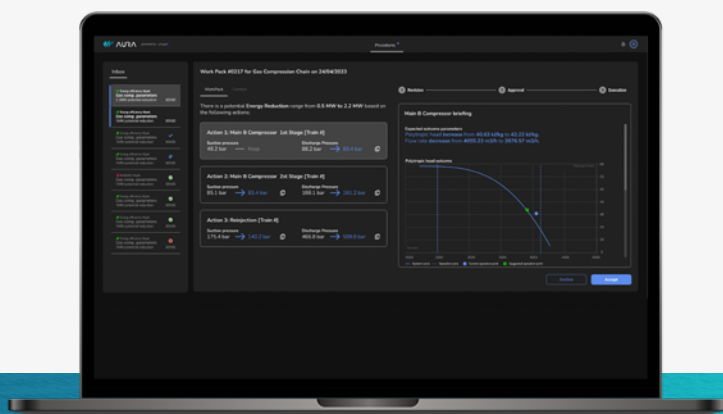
AURA

Procedures

Inbox

Work Pack #0217 for Gas Compression Chain on 24/04/2023

Workflow

Revision

Approval

Execution

There is a potential Energy Reduction range from 0.5 MW to 2.2 MW based on the following actions:

Action 1: Main B Compressor 1st Stage [Train 4]

Suction pressure
40.2 bar

Discharge Pressure
86.2 bar → 85.4 bar

Action 2: Main B Compressor 2nd Stage [Train 4]

Suction pressure
85.1 bar → 83.4 bar

Discharge Pressure
169.1 bar → 161.3 bar

Action 3: Reinjection [Train 4]

Suction pressure
175.4 bar → 160.2 bar

Discharge Pressure
465.8 bar → 509.9 bar

Main B Compressor briefing

Expected outcome parameters
Polytropic head increase from 40.63 kJ/kg to 42.33 kJ/kg.
Flow rate decrease from 4055.23 m3/h to 3976.57 m3/h.

Polytropic head outcome

Decline

Accept